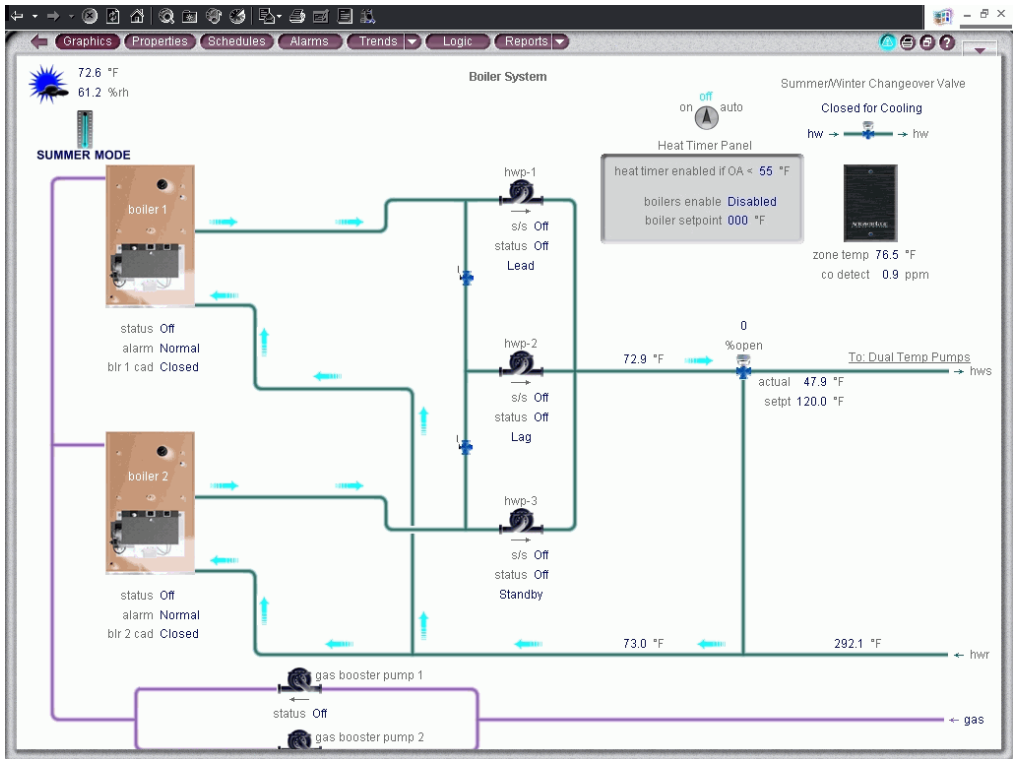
Graphics Properties Schedules Alarms Trends Logic Reports

72.6 °F
61.2 %rh

SUMMER MODE

Boiler System

Summer/Winter Changeover Valve
Closed for Cooling
hw → → hw

off
on auto
Heat Timer Panel
heat timer enabled if OA < 55 °F
boilers enable Disabled
boiler setpoint 000 °F

zone temp 76.5 °F
co detect 0.9 ppm

boiler 1
status Off
alarm Normal
blr 1 cad Closed

hwp-1
s/s Off
status Off
Lead

hwp-2
s/s Off
status Off
Lag

hwp-3
s/s Off
status Off
Standby

0
%open
72.9 °F
To: Dual Temp Pumps
→ hws
actual 47.9 °F
setpt 120.0 °F

boiler 2
status Off
alarm Normal
blr 2 cad Closed

73.0 °F
292.1 °F
← hwr

gas booster pump 1
status Off
gas booster pump 2
← gas